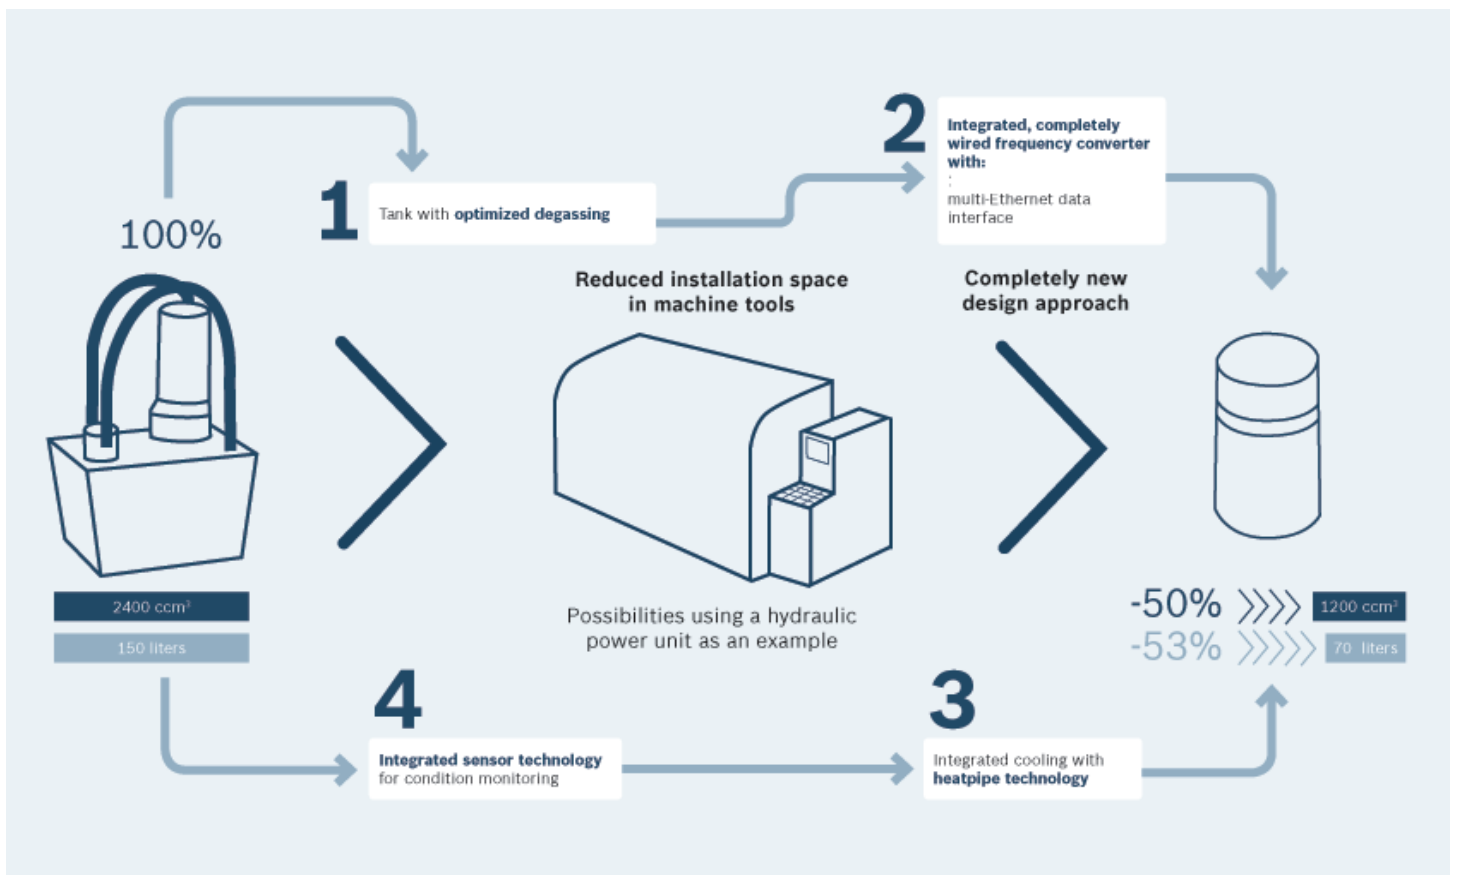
100%

1
Tank with optimized degassing

2
Integrated, completely wired frequency converter with:
multi-Ethernet data interface

Reduced installation space in machine tools

Completely new design approach

2400 ccm³
150 liters

Possibilities using a hydraulic power unit as an example

-50% 1200 ccm³
-53% 70 liters

4
Integrated sensor technology for condition monitoring

3
Integrated cooling with heatpipe technology